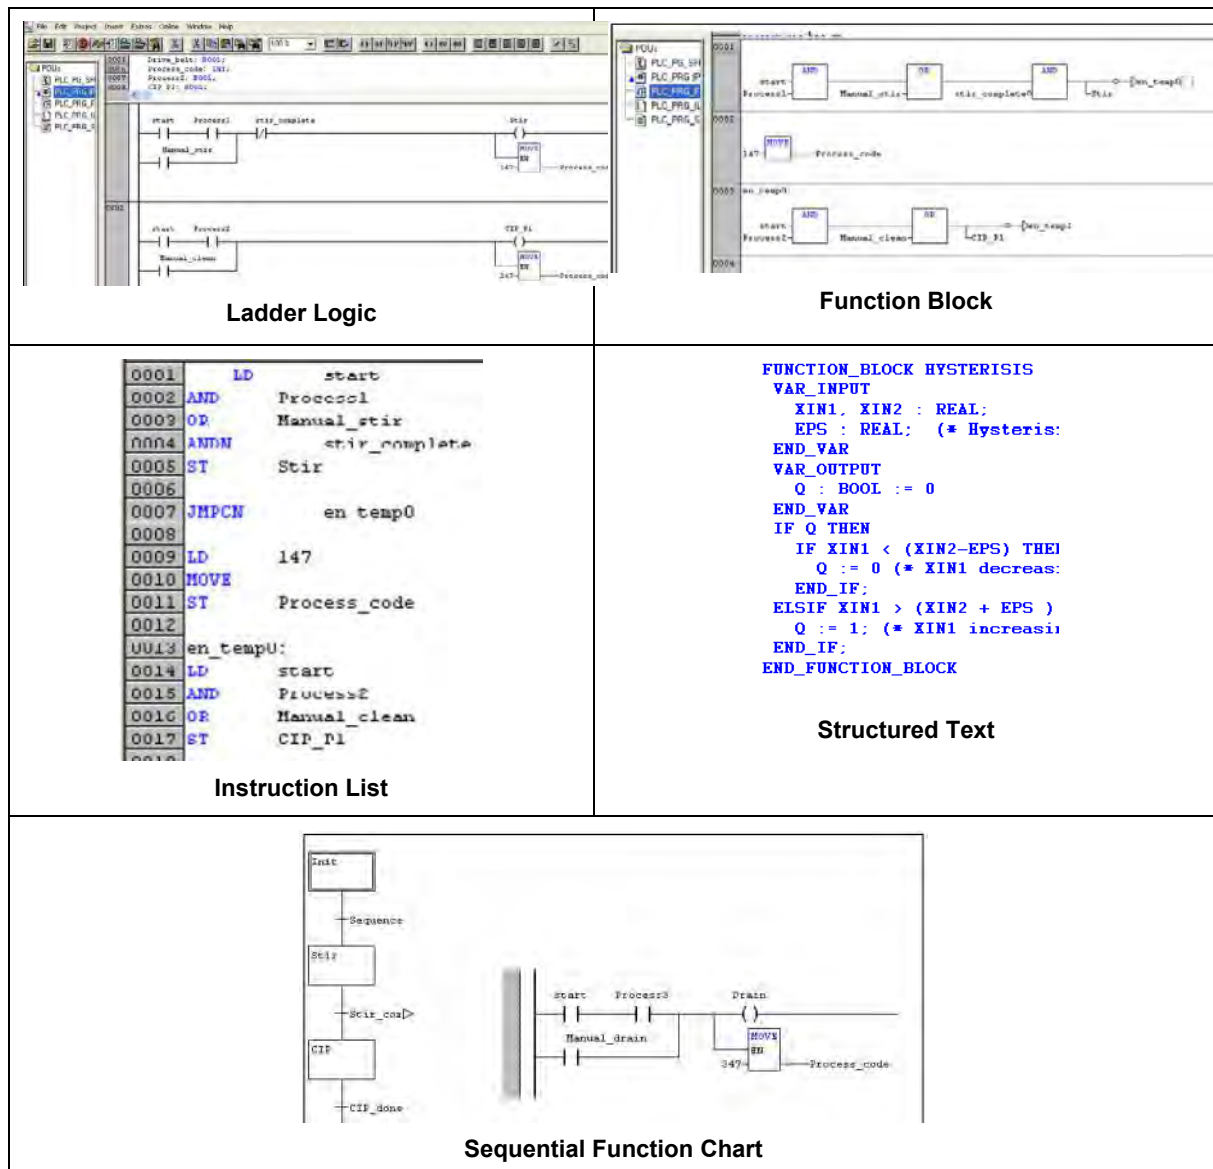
File Edit Project Insert Extras Online Window Help

POUs
PLC_PG_SH
PLC_PRG_P
PLC_PRG_F
PLC_PRG_IL
PLC_PRG_S

0001 Drive_belt: BOOL;
0002 Process_code: INT;
0003 Process2: BOOL;
0004 CIP_P1: BOOL;

0001
start Process1 stir_complete Stir
Manual_stir
MOVE EN
147 Process_code

0002
start Process2 CIP_P1
Manual_clean
MOVE EN
147 Process_code

Ladder Logic

POUs
PLC_PG_SH
PLC_PRG_IP
PLC_PRG_F
PLC_PRG_IL
PLC_PRG_S

0001
start AND OR AND
Process1 Manual_stir stir_complete en_temp0
Stir
0002
MOVE
147 Process_code
0003 en_temp0:
start AND OR
Process2 Manual_clean en_temp1
CIP_P1
0004

Function Block

| 0001 | LD | start |
|---|---|---|
| 0002 | AND | Process1 |
| 0003 | OR | Manual_stir |
| 0004 | ANDN | stir_complete |
| 0005 | ST | Stir |
| 0006 | | |
| 0007 | JMPCN | en_temp0 |
| 0008 | | |
| 0009 | LD | 147 |
| 0010 | MOVE | |
| 0011 | ST | Process_code |
| 0012 | | |
| 0013 | en_temp0: | |
| 0014 | LD | start |
| 0015 | AND | Process2 |
| 0016 | OR | Manual_clean |
| 0017 | ST | CIP_P1 |

Instruction List

FUNCTION_BLOCK HYSTERISIS
VAR_INPUT
XIN1, XIN2 : REAL;
EPS : REAL; (* Hysteris:
END_VAR
VAR_OUTPUT
Q : BOOL := 0
END_VAR
IF Q THEN
IF XIN1 < (XIN2-EPS) THEI
Q := 0 (* XIN1 decreas:
END_IF;
ELSIF XIN1 > (XIN2 + EPS )
Q := 1; (* XIN1 increasi
END_IF;
END_FUNCTION_BLOCK

Structured Text

Init
Sequence
Stir
Stir_com
CIP
CIP_done

start Process3 Drain
Manual_drain
MOVE EN
347 Process_code

Sequential Function Chart